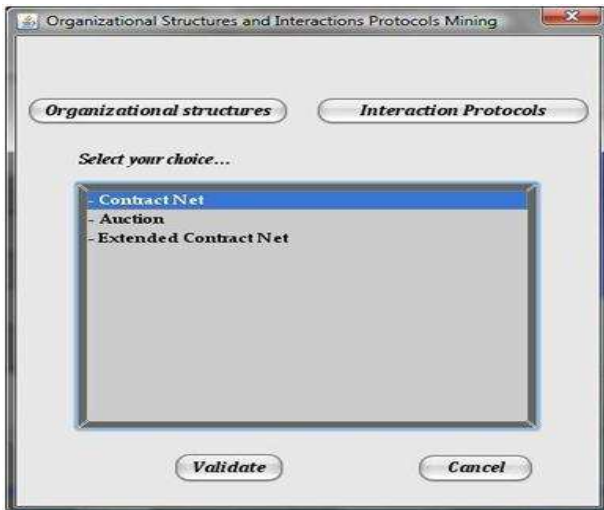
Organizational Structures and Interactions Protocols Mining

Organizational structures

Interaction Protocols

Select your choice...

- Contract Net
- Auction
- Extended Contract Net

Validate

Cancel